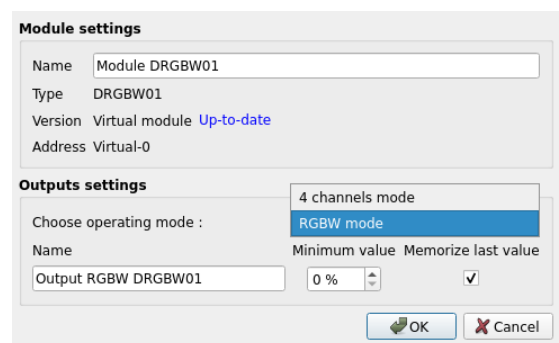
Module settings

Name Module DRGBW01

Type DRGBW01

Version Virtual module Up-to-date

Address Virtual-0

Outputs settings

Choose operating mode :

4 channels mode

RGBW mode

Name

Minimum value

Memorize last value

Output RGBW DRGBW01

0 %

✓

OK

Cancel